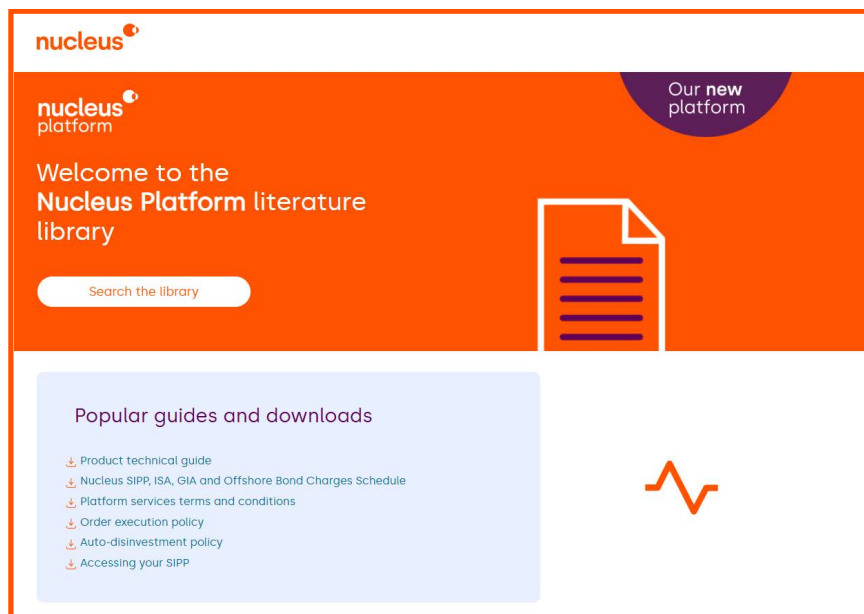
nucleus

Our **new** platform

nucleus platform

Welcome to the **Nucleus Platform** literature library

Search the library

Popular guides and downloads

Product technical guide
Nucleus SIPP, ISA, GIA and Offshore Bond Charges Schedule
Platform services terms and conditions
Order execution policy
Auto-disinvestment policy
Accessing your SIPP